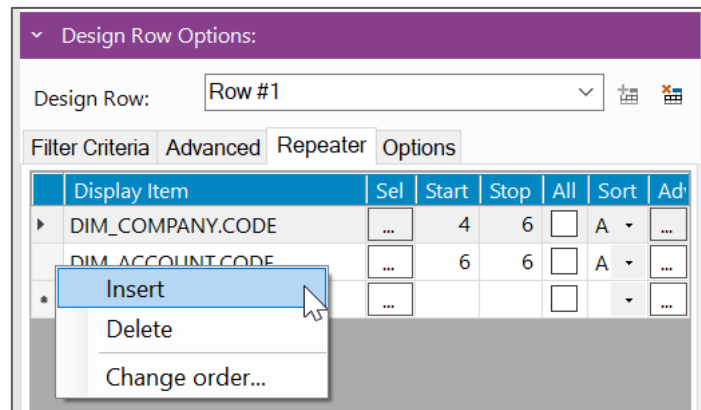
Design Row Options:

Design Row: Row #1

Filter Criteria | Advanced | Repeater | Options

| | Display Item | Sel | Start | Stop | All | Sort | Adv |
|---|---|---|---|---|---|---|---|
| ▸ | DIM_COMPANY.CODE | ... | 4 | 6 | | A | ... |
| | DIM_ACCOUNT.CODE | ... | 6 | 6 | | A | ... |
| * | | ... | | | | | ... |

Insert
Delete
Change order...